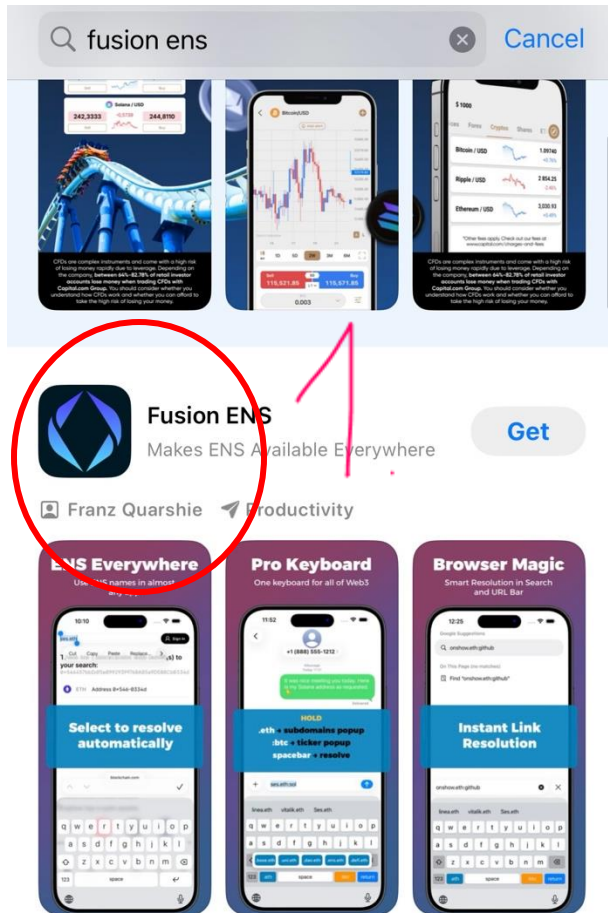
fusion ens

Cancel

Solana / USD

242,3333

244,8110

CFDs are complex instruments and come with a high risk of losing money rapidly due to leverage. Depending on the company, between 64%–82.78% of retail investor accounts lose money when trading CFDs with Capital.com Group. You should consider whether you understand how CFDs work and whether you can afford to take the high risk of losing your money.

Bitcoin/USD

Sell 115,621.85

Buy 115,671.85

0.003

$ 1000

Bitcoin / USD

Ripple / USD

Ethereum / USD

CFDs are complex instruments and come with a high risk of losing money rapidly due to leverage. Depending on the company, between 64%–82.78% of retail investor accounts lose money when trading CFDs with Capital.com Group. You should consider whether you understand how CFDs work and whether you can afford to take the high risk of losing your money.

Fusion ENS

Makes ENS Available Everywhere

Get

Franz Quarshie

Productivity

ENS Everywhere

Use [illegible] names in almost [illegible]

Select to resolve automatically

Pro Keyboard

One keyboard for all of Web3

HOLD

.eth + subdomains popup

:btc + ticker popup

spacebar + resolve

Browser Magic

Smart Resolution in Search and URL Bar

Instant Link Resolution